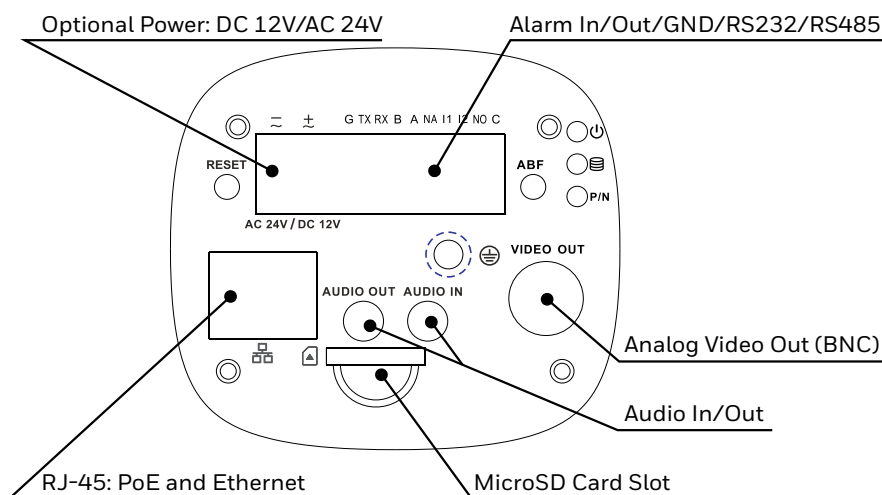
Optional Power: DC 12V/AC 24V

Alarm In/Out/GND/RS232/RS485

G TX RX B A NA I1 I2 NO C

RESET

ABF

P/N

AC 24V / DC 12V

VIDEO OUT

AUDIO OUT AUDIO IN

Analog Video Out (BNC)

Audio In/Out

RJ-45: PoE and Ethernet

MicroSD Card Slot